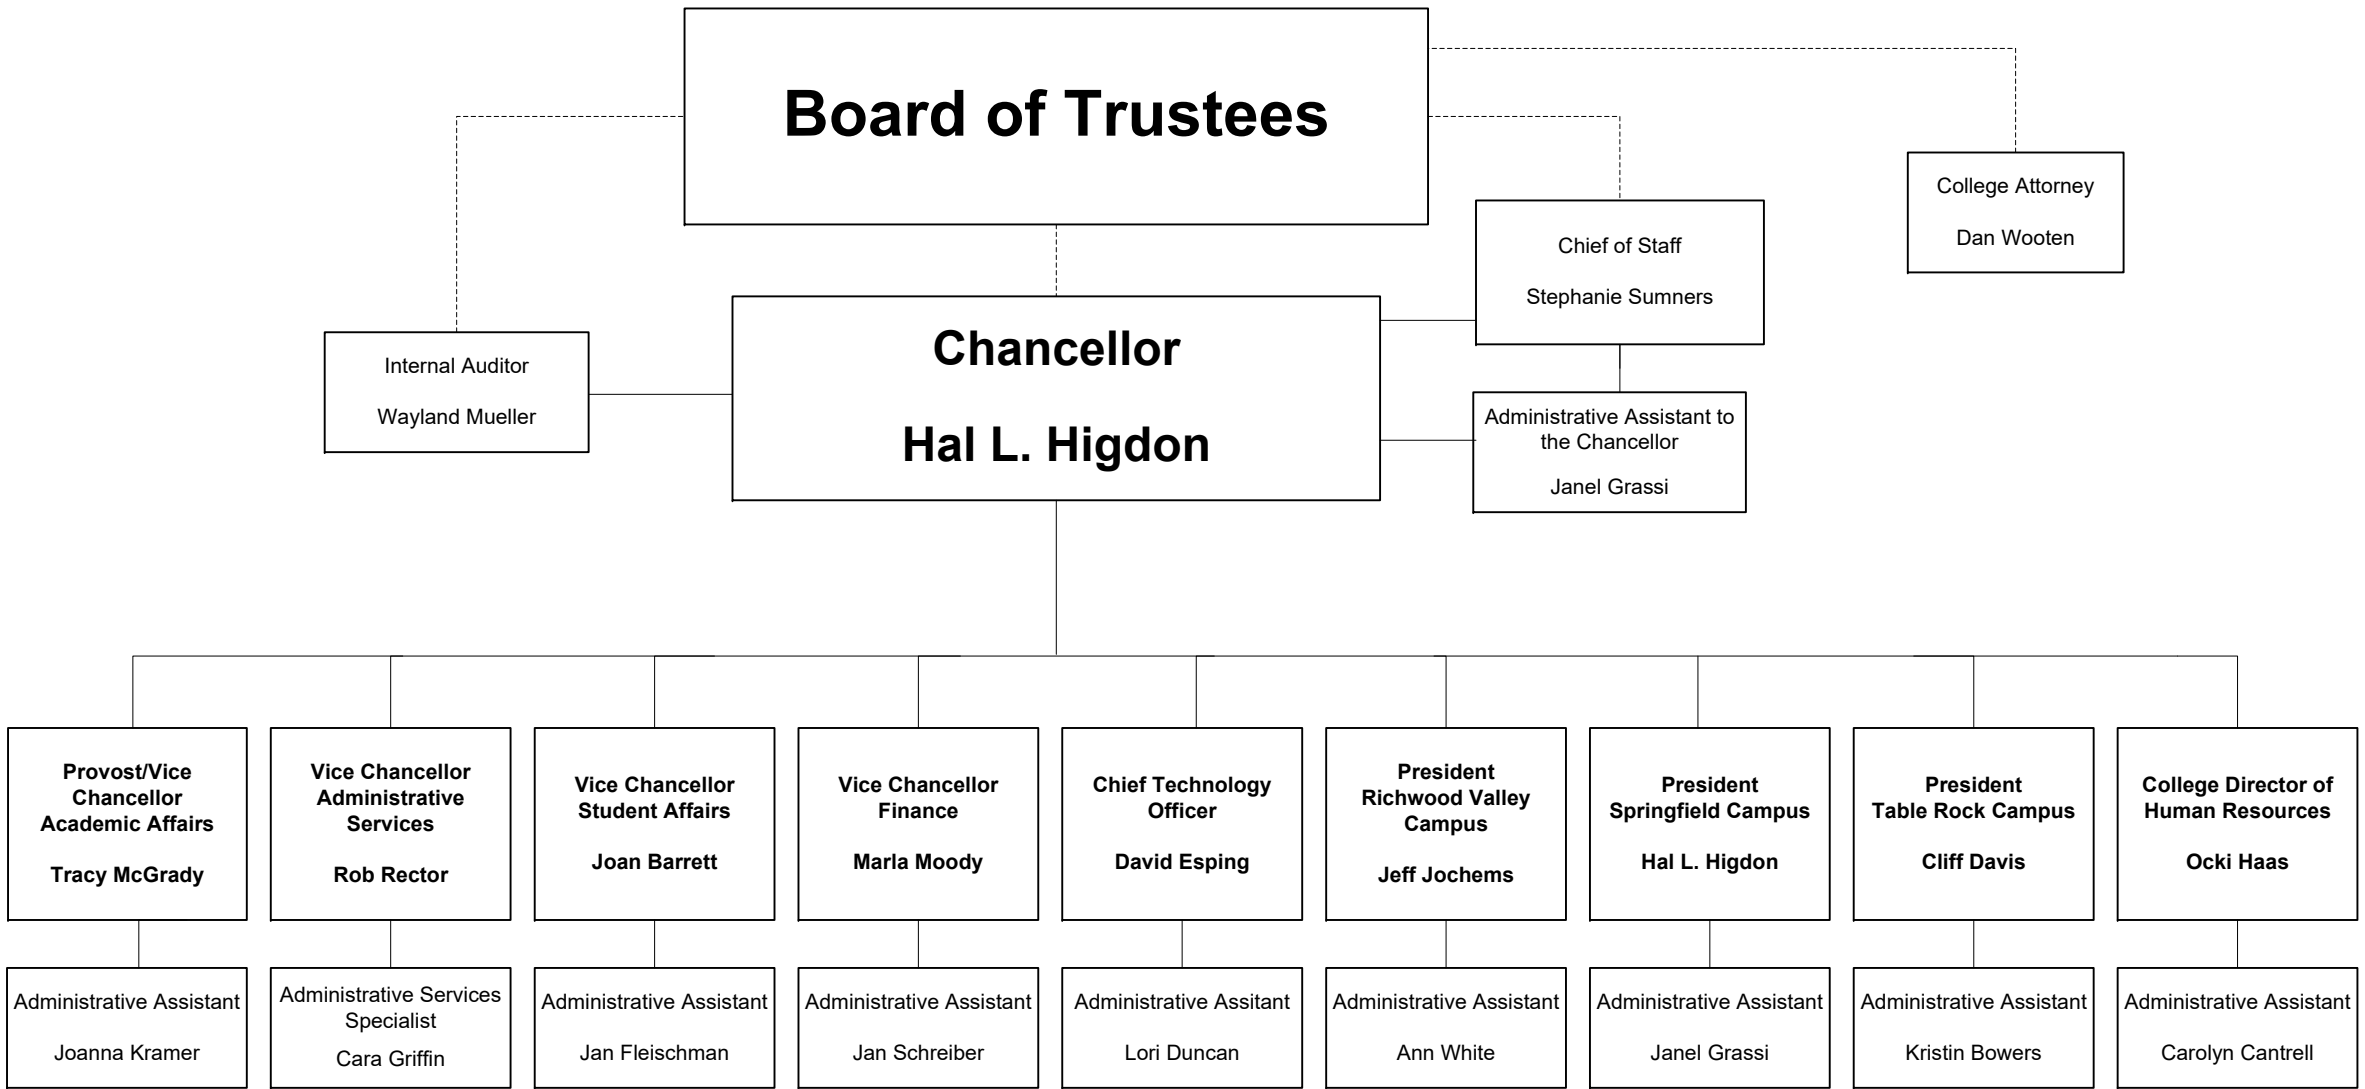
Board of Trustees

College Attorney

Dan Wooten

Chief of Staff

Stephanie Sumners

Internal Auditor

Wayland Mueller

Chancellor

Hal L. Higdon

Administrative Assistant to the Chancellor

Janel Grassi

Provost/Vice Chancellor Academic Affairs

Tracy McGrady

Vice Chancellor Administrative Services

Rob Rector

Vice Chancellor Student Affairs

Joan Barrett

Vice Chancellor Finance

Marla Moody

Chief Technology Officer

David Esping

President Richwood Valley Campus

Jeff Jochems

President Springfield Campus

Hal L. Higdon

President Table Rock Campus

Cliff Davis

College Director of Human Resources

Ocki Haas

Administrative Assistant

Joanna Kramer

Administrative Services Specialist

Cara Griffin

Administrative Assistant

Jan Fleischman

Administrative Assistant

Jan Schreiber

Administrative Assitant

Lori Duncan

Administrative Assistant

Ann White

Administrative Assistant

Janel Grassi

Administrative Assistant

Kristin Bowers

Administrative Assistant

Carolyn Cantrell